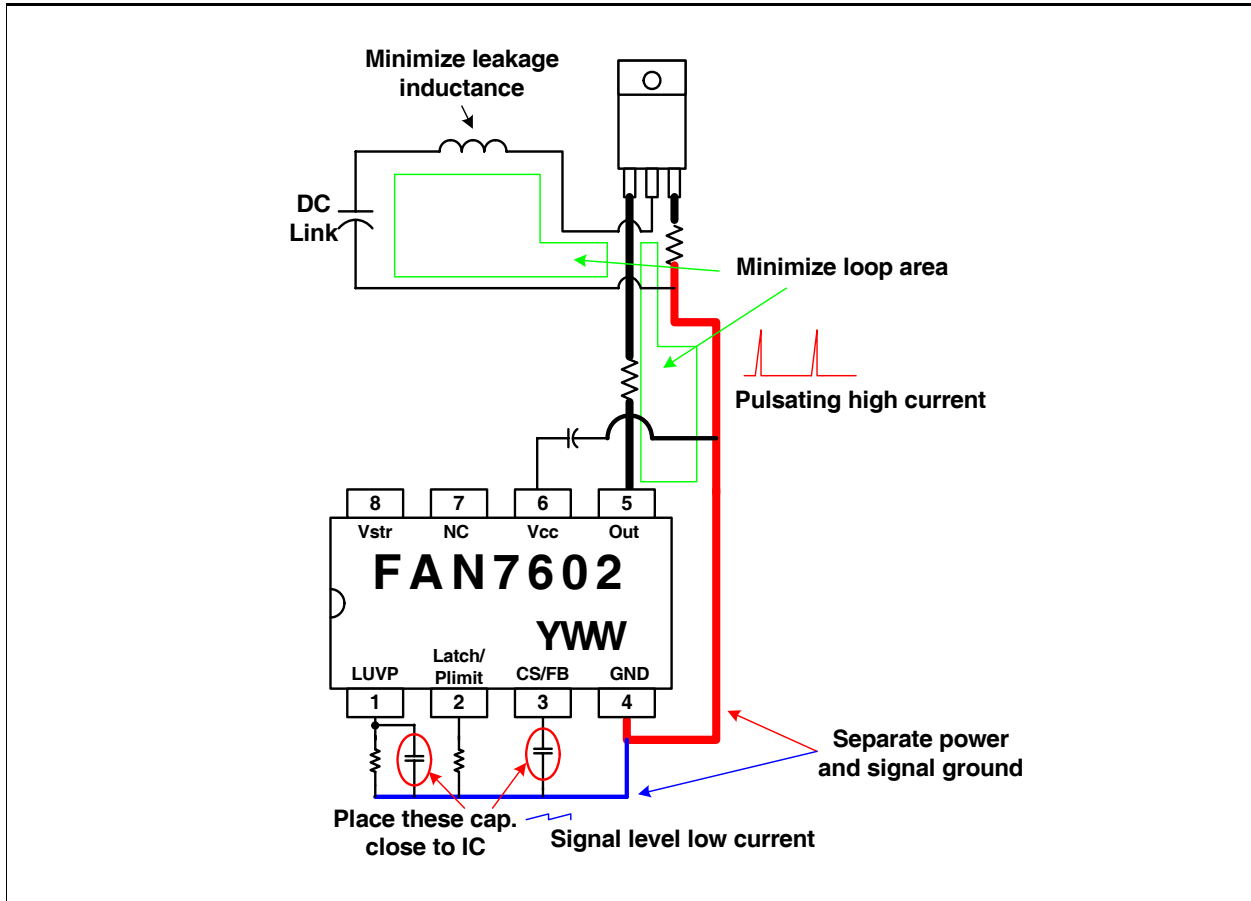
Minimize leakage inductance

DC Link

Minimize loop area

Pulsating high current

8
Vstr
7
NC
6
Vcc
5
Out

FAN7602

YWW

LUVP
1
Latch/ Plimit
2
CS/FB
3
GND
4

Separate power and signal ground

Place these cap. close to IC

Signal level low current